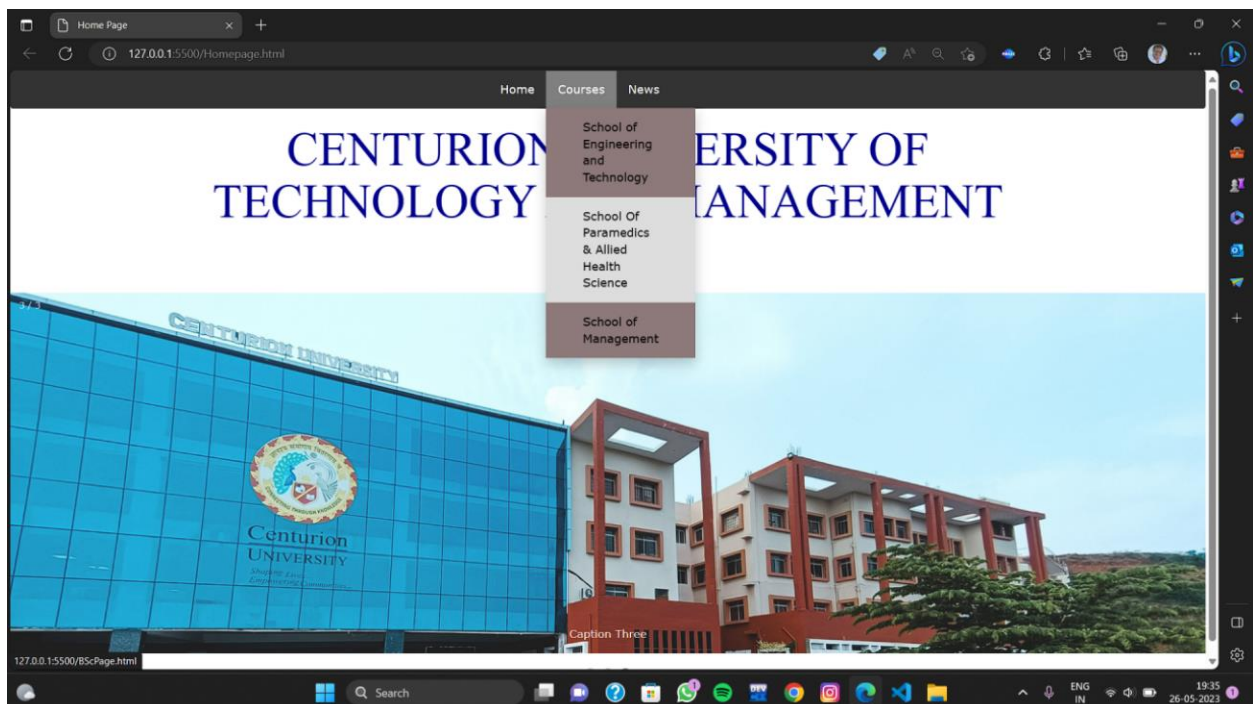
Home Page

127.0.0.1:5500/Homepage.html

Home Courses News

School of Engineering and Technology

School Of Paramedics & Allied Health Science

School of Management

CENTURION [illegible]ERSITY OF TECHNOLOGY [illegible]ANAGEMENT

3 / 3

CENTURION UNIVERSITY

Centurion UNIVERSITY

Caption Three

127.0.0.1:5500/BScPage.html

Search

ENG IN

19:35
26-05-2023